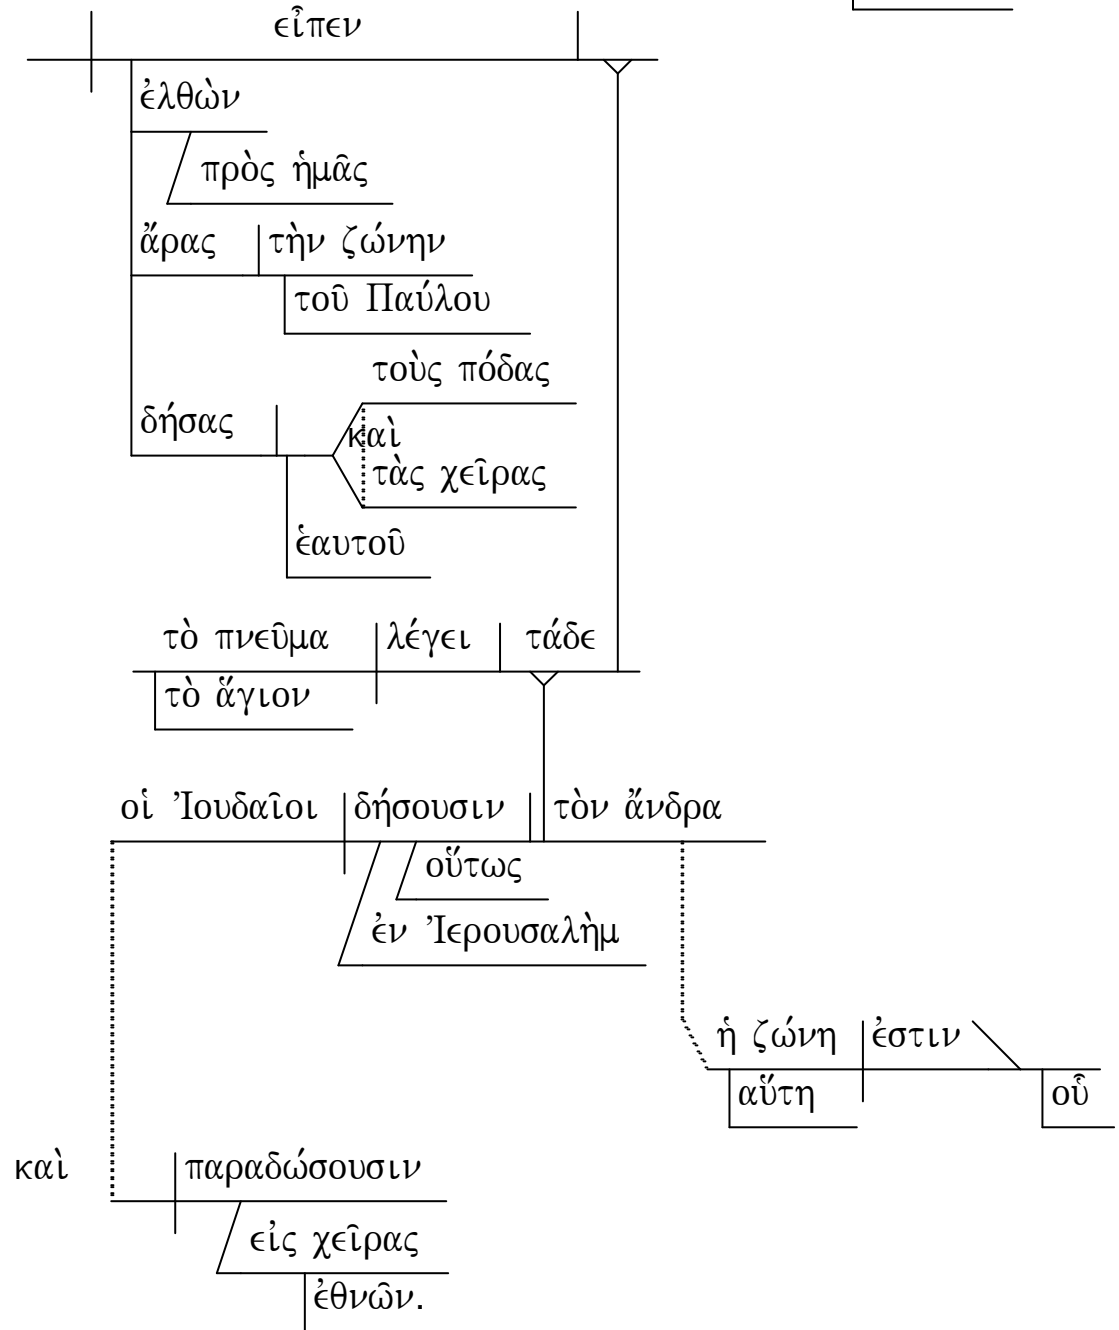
εἶπεν

ἐλθὼν

πρὸς ἡμᾶς

ἄρας

τὴν ζώνην

τοῦ Παύλου

τοὺς πόδας

δήσας

καὶ

τὰς χεῖρας

ἑαυτοῦ

τὸ πνεῦμα

λέγει

τάδε

τὸ ἅγιον

οἱ Ἰουδαῖοι

δήσουσιν

τὸν ἄνδρα

οὕτως

ἐν Ἰερουσαλὴμ

ἡ ζώνη

ἐστιν

αὕτη

οὗ

καὶ

παραδώσουσιν

εἰς χεῖρας

ἐθνῶν.